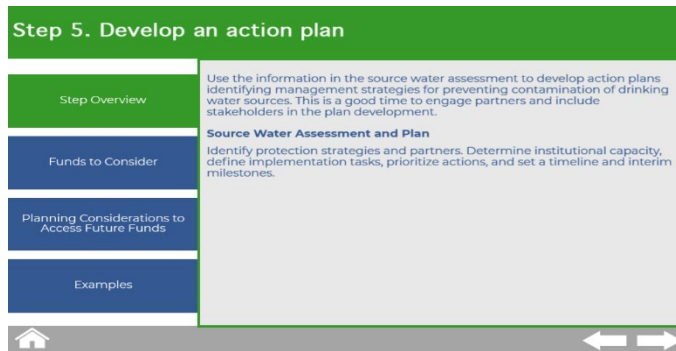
Step 5. Develop an action plan

Step Overview

Funds to Consider

Planning Considerations to Access Future Funds

Examples

Use the information in the source water assessment to develop action plans identifying management strategies for preventing contamination of drinking water sources. This is a good time to engage partners and include stakeholders in the plan development.

Source Water Assessment and Plan

Identify protection strategies and partners. Determine institutional capacity, define implementation tasks, prioritize actions, and set a timeline and interim milestones.